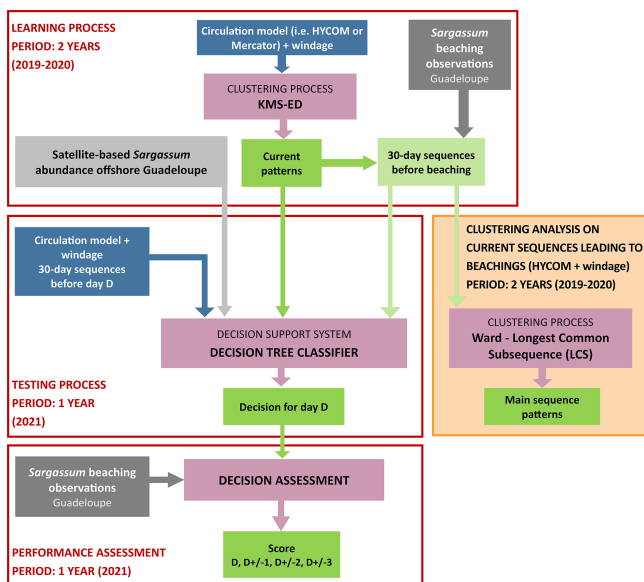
LEARNING PROCESS
PERIOD: 2 YEARS
(2019-2020)

Circulation model (i.e. HYCOM or Mercator) + windage

Sargassum beaching observations
Guadeloupe

CLUSTERING PROCESS
KMS-ED

Satellite-based Sargassum abundance offshore Guadeloupe

Current patterns

30-day sequences before beaching

Circulation model + windage
30-day sequences before day D

CLUSTERING ANALYSIS ON CURRENT SEQUENCES LEADING TO BEACHINGS (HYCOM + windage)
PERIOD: 2 YEARS (2019-2020)

DECISION SUPPORT SYSTEM
DECISION TREE CLASSIFIER

CLUSTERING PROCESS
Ward - Longest Common Subsequence (LCS)

TESTING PROCESS
PERIOD: 1 YEAR
(2021)

Decision for day D

Main sequence patterns

Sargassum beaching observations
Guadeloupe

DECISION ASSESSMENT

Score
D, D+/-1, D+/-2, D+/-3

PERFORMANCE ASSESSMENT
PERIOD: 1 YEAR (2021)